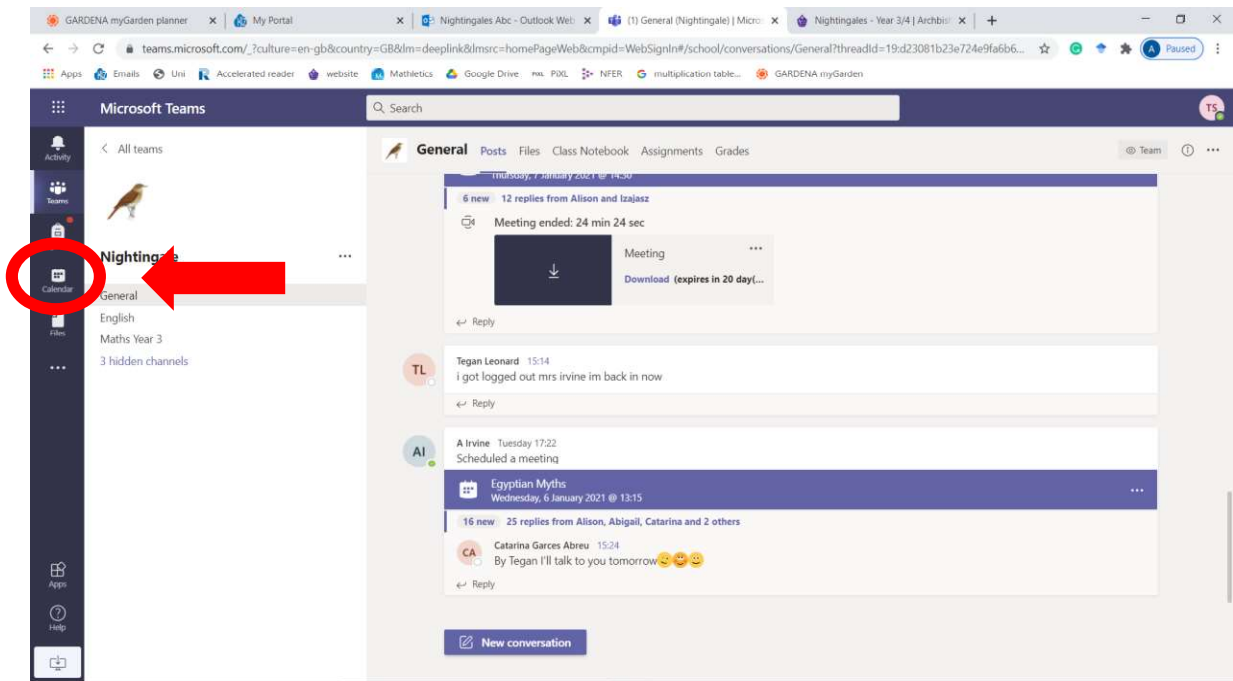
GARDENA myGarden planner × My Portal × Nightingales Abc - Outlook Web × (1) General (Nightingale) | Micro × Nightingales - Year 3/4 | Archbis × +

teams.microsoft.com/_?culture=en-gb&country=GB&lm=deeplink&lmsrc=homePageWeb&cmpid=WebSignIn#/school/conversations/General?threadId=19:d23081b23e724e9fa6b6...

Paused

Apps Emails Uni Accelerated reader website Mathletics Google Drive PiXL NFER multiplication table... GARDENA myGarden

Microsoft Teams

Search

TS

Activity

Teams

Calendar

Files

...

Apps

Help

< All teams

Nightingale ...

General

English

Maths Year 3

3 hidden channels

General Posts Files Class Notebook Assignments Grades

Team

Thursday, 7 January 2021 @ 14:30

6 new 12 replies from Alison and Izajasz

Meeting ended: 24 min 24 sec

Meeting ...

Download (expires in 20 day(...

Reply

TL Tegan Leonard 15:14
i got logged out mrs irvine im back in now

Reply

AI A Irvine Tuesday 17:22
Scheduled a meeting

Egyptian Myths
Wednesday, 6 January 2021 @ 13:15

16 new 25 replies from Alison, Abigail, Catarina and 2 others

CA Catarina Garces Abreu 15:24
By Tegan I'll talk to you tomorrow😉😊🙂

Reply

New conversation